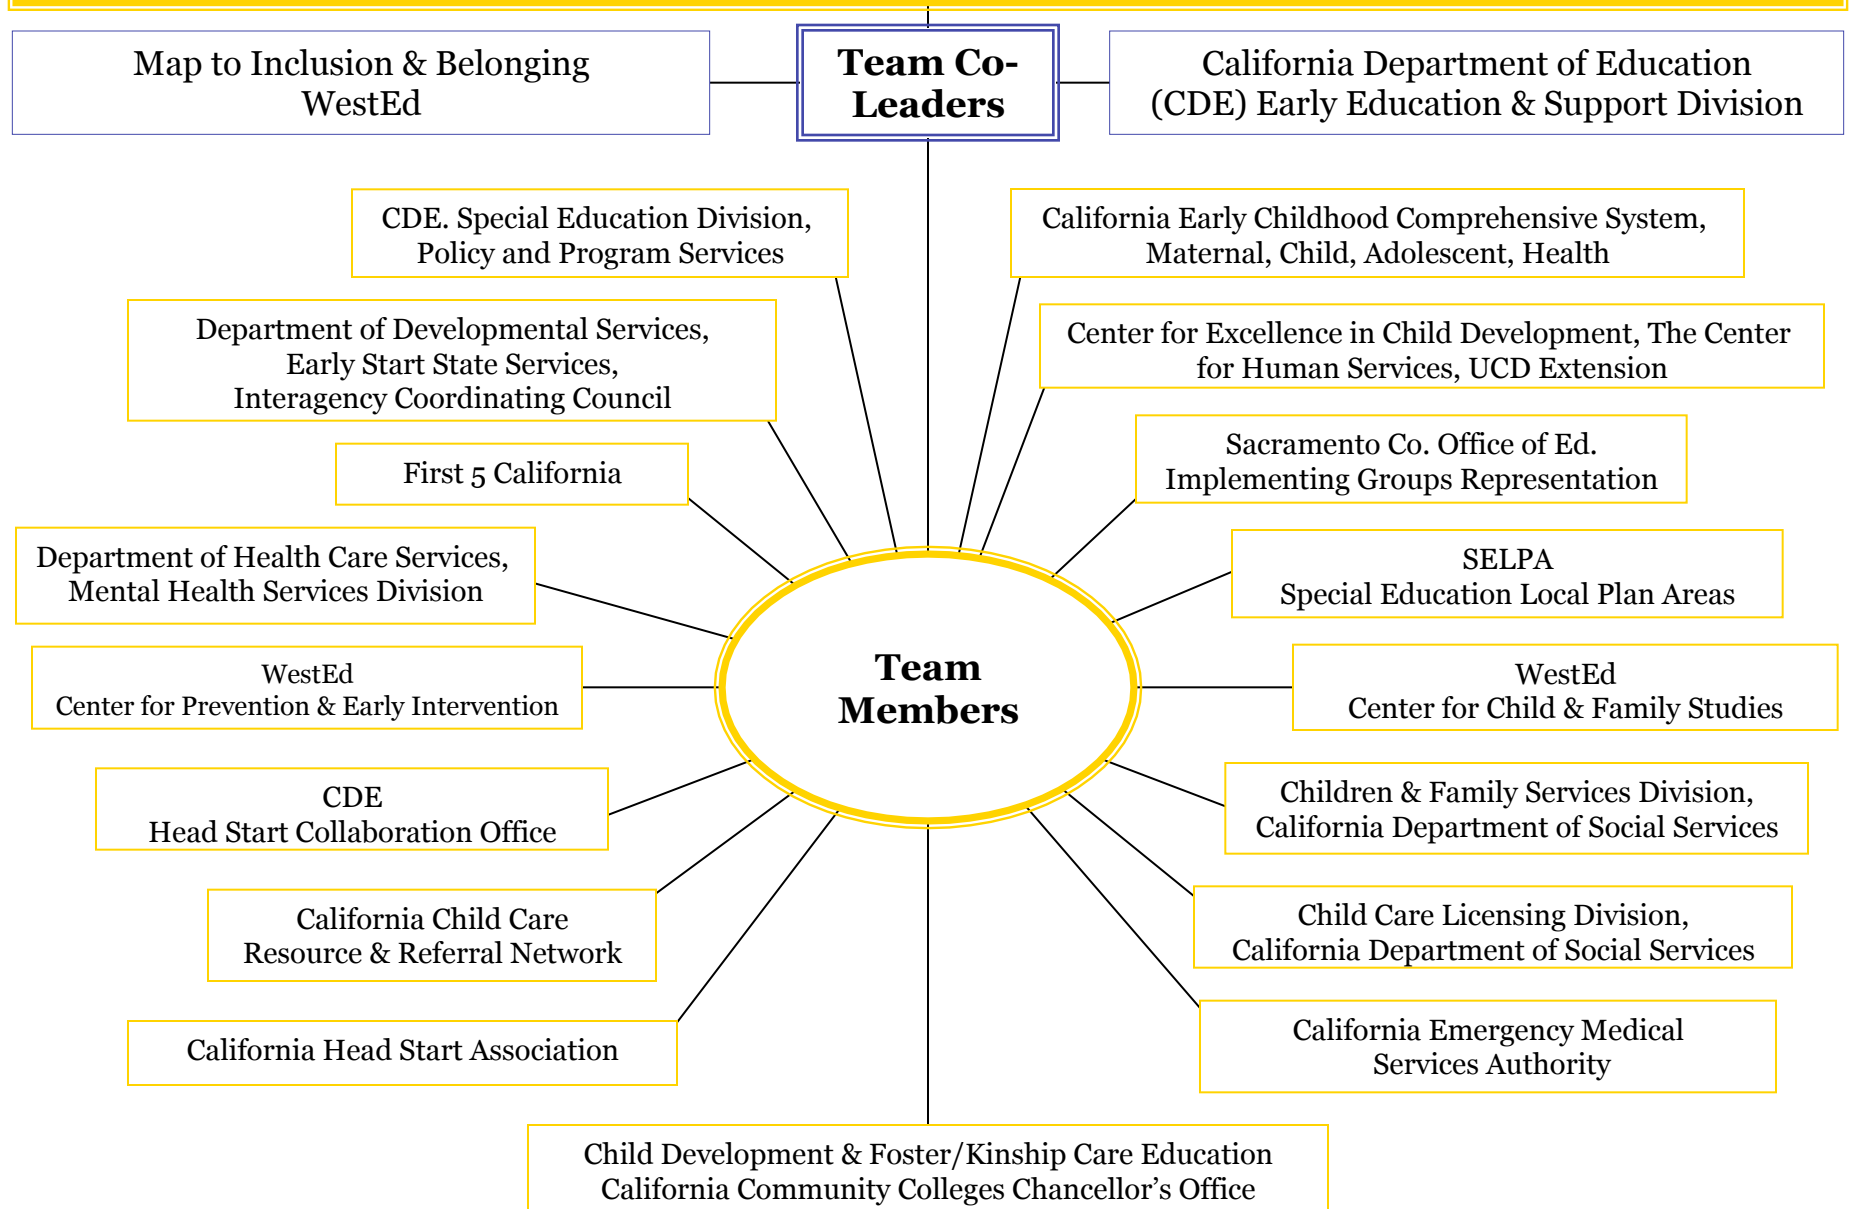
Map to Inclusion & Belonging
WestEd

Team Co-Leaders

California Department of Education (CDE) Early Education & Support Division

CDE. Special Education Division, Policy and Program Services

California Early Childhood Comprehensive System, Maternal, Child, Adolescent, Health

Department of Developmental Services, Early Start State Services, Interagency Coordinating Council

Center for Excellence in Child Development, The Center for Human Services, UCD Extension

First 5 California

Sacramento Co. Office of Ed. Implementing Groups Representation

Department of Health Care Services, Mental Health Services Division

SELPA
Special Education Local Plan Areas

Team Members

WestEd
Center for Prevention & Early Intervention

WestEd
Center for Child & Family Studies

CDE
Head Start Collaboration Office

Children & Family Services Division, California Department of Social Services

California Child Care Resource & Referral Network

Child Care Licensing Division, California Department of Social Services

California Head Start Association

California Emergency Medical Services Authority

Child Development & Foster/Kinship Care Education
California Community Colleges Chancellor's Office